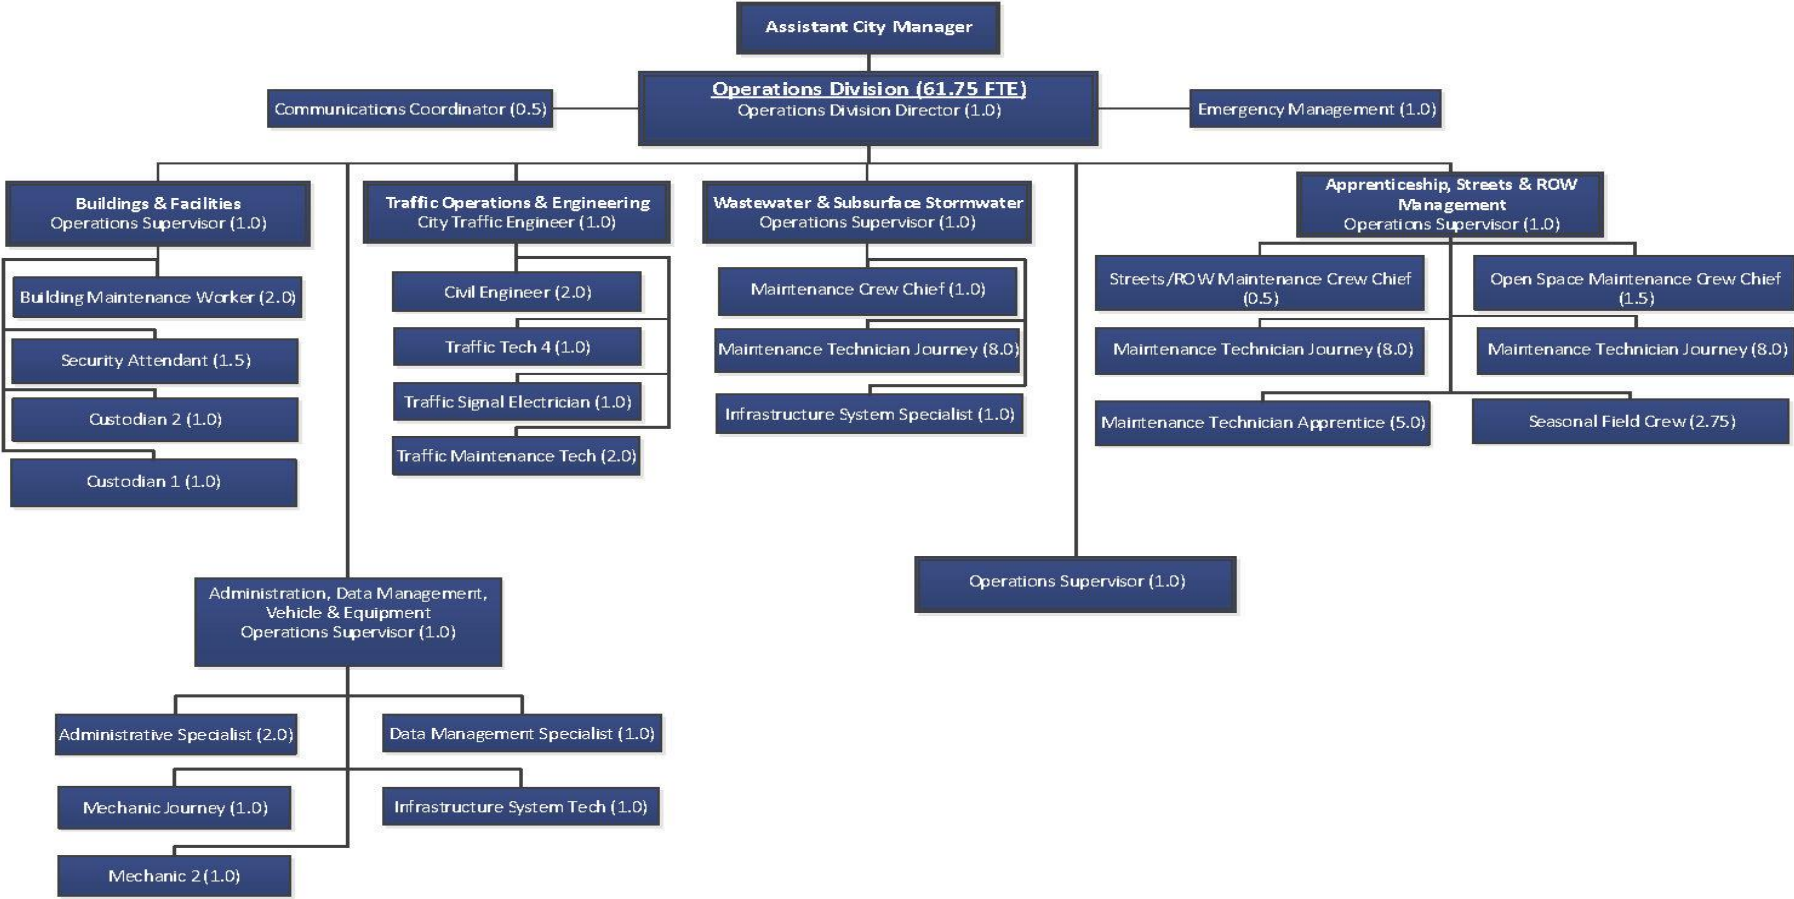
Assistant City Manager

Operations Division (61.75 FTE)
Operations Division Director (1.0)

Communications Coordinator (0.5)

Emergency Management (1.0)

Buildings & Facilities
Operations Supervisor (1.0)

Building Maintenance Worker (2.0)

Security Attendant (1.5)

Custodian 2 (1.0)

Custodian 1 (1.0)

Traffic Operations & Engineering
City Traffic Engineer (1.0)

Civil Engineer (2.0)

Traffic Tech 4 (1.0)

Traffic Signal Electrician (1.0)

Traffic Maintenance Tech (2.0)

Wastewater & Subsurface Stormwater
Operations Supervisor (1.0)

Maintenance Crew Chief (1.0)

Maintenance Technician Journey (8.0)

Infrastructure System Specialist (1.0)

Apprenticeship, Streets & ROW Management
Operations Supervisor (1.0)

Streets/ROW Maintenance Crew Chief (0.5)

Open Space Maintenance Crew Chief (1.5)

Maintenance Technician Journey (8.0)

Maintenance Technician Journey (8.0)

Maintenance Technician Apprentice (5.0)

Seasonal Field Crew (2.75)

Operations Supervisor (1.0)

Administration, Data Management, Vehicle & Equipment
Operations Supervisor (1.0)

Administrative Specialist (2.0)

Data Management Specialist (1.0)

Mechanic Journey (1.0)

Infrastructure System Tech (1.0)

Mechanic 2 (1.0)